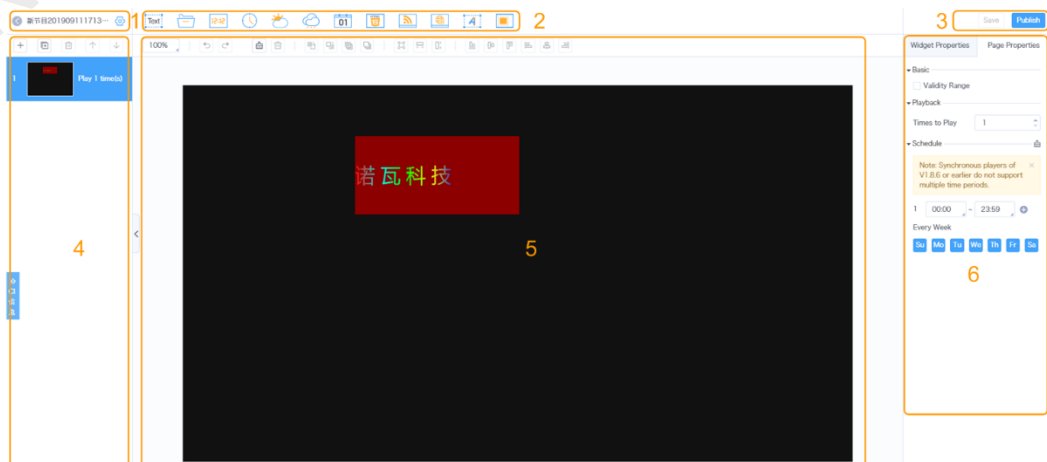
新节目201909111713···

1

Text

12:12

01

A

2

3

Save

Publish

100%

1

Play 1 time(s)

诺瓦科技

4

5

Widget Properties

Page Properties

Basic

Validity Range

Playback

Times to Play

1

Schedule

Note: Synchronous players of V1.8.6 or earlier do not support multiple time periods.

1

00:00

~

23:59

Every Week

Su

Mo

Tu

We

Th

Fr

Sa

6